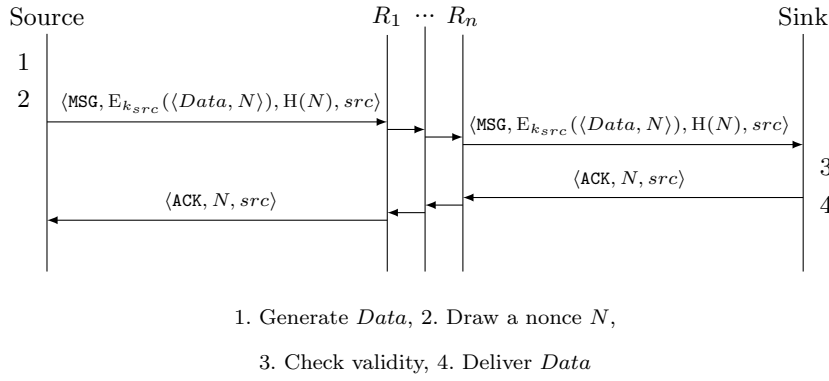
Source $R_1$ $\cdots$ $R_n$ Sink

1

2

$\langle \texttt{MSG}, \mathrm{E}_{k_{src}}(\langle Data, N\rangle), \mathrm{H}(N), src\rangle$

$\langle \texttt{MSG}, \mathrm{E}_{k_{src}}(\langle Data, N\rangle), \mathrm{H}(N), src\rangle$

3

$\langle \texttt{ACK}, N, src\rangle$

4

$\langle \texttt{ACK}, N, src\rangle$

1. Generate $Data$, 2. Draw a nonce $N$,

3. Check validity, 4. Deliver $Data$